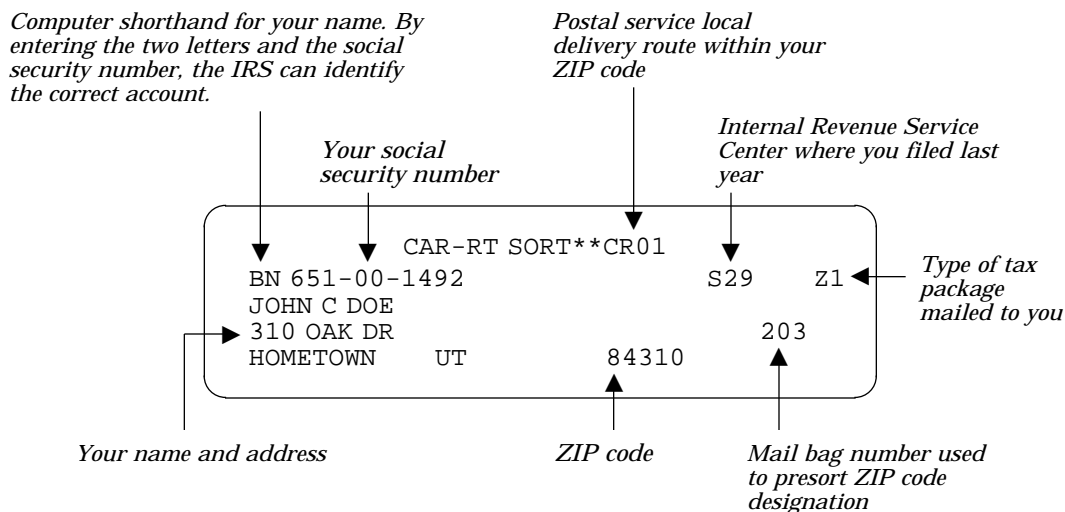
Computer shorthand for your name. By entering the two letters and the social security number, the IRS can identify the correct account.

Postal service local delivery route within your ZIP code

Your social security number

Internal Revenue Service Center where you filed last year

CAR-RT SORT**CR01
BN 651-00-1492 S29 Z1
JOHN C DOE
310 OAK DR 203
HOMETOWN UT 84310

Type of tax package mailed to you

Your name and address

ZIP code

Mail bag number used to presort ZIP code designation